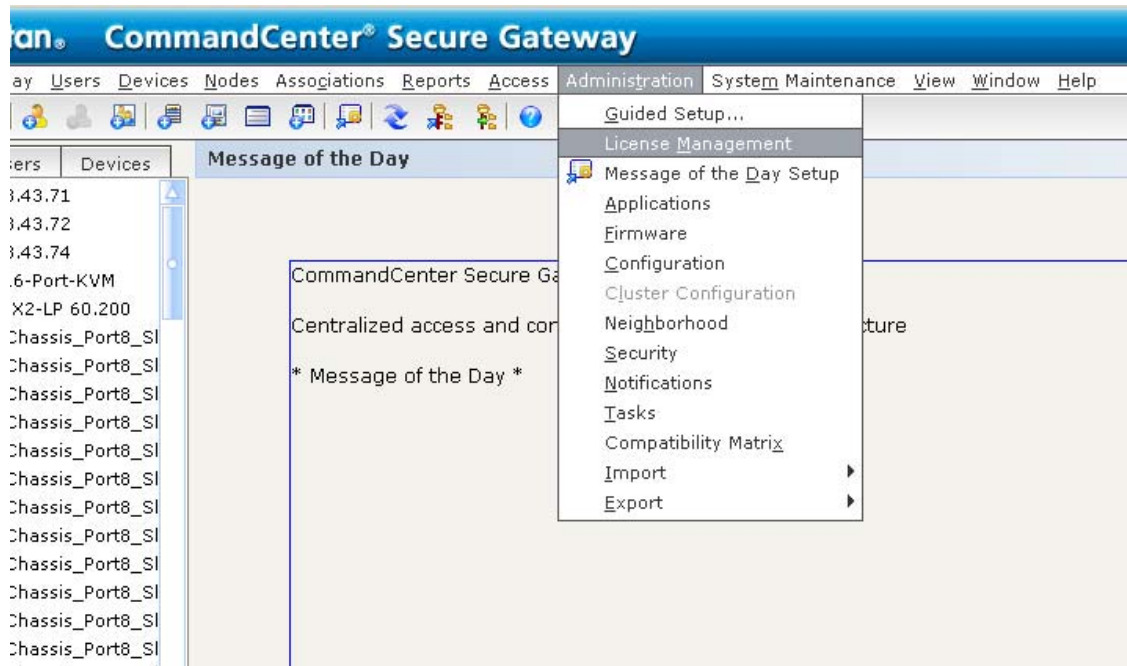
tan. CommandCenter® Secure Gateway

ay Users Devices Nodes Associations Reports Access Administration System Maintenance View Window Help

sers Devices

Message of the Day

3.43.71
3.43.72
3.43.74
.6-Port-KVM
X2-LP 60.200
Chassis_Port8_Sl
Chassis_Port8_Sl
Chassis_Port8_Sl
Chassis_Port8_Sl
Chassis_Port8_Sl
Chassis_Port8_Sl
Chassis_Port8_Sl
Chassis_Port8_Sl
Chassis_Port8_Sl
Chassis_Port8_Sl
Chassis_Port8_Sl
Chassis_Port8_Sl

CommandCenter Secure Ga

Centralized access and con cture

* Message of the Day *

Guided Setup...
License Management
Message of the Day Setup
Applications
Firmware
Configuration
Cluster Configuration
Neighborhood
Security
Notifications
Tasks
Compatibility Matrix
Import
Export